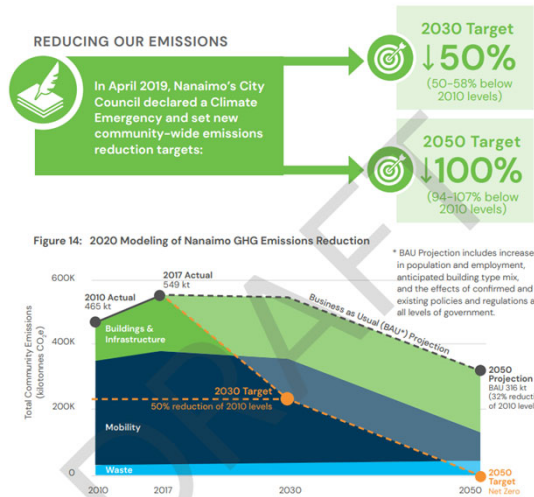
REDUCING OUR EMISSIONS

In April 2019, Nanaimo's City Council declared a Climate Emergency and set new community-wide emissions reduction targets:

2030 Target
↓50%
(50–58% below 2010 levels)

2050 Target
↓100%
(94–107% below 2010 levels)

DRAFT

Figure 14: 2020 Modeling of Nanaimo GHG Emissions Reduction

* BAU Projection includes increase in population and employment, anticipated building type mix, and the effects of confirmed and existing policies and regulations a all levels of government.

Total Community Emissions (kilotonnes $CO_2e$)

600K
400K
200K
0

2010 Actual
465 kt

2017 Actual
549 kt

Business as Usual (BAU*) Projection

Buildings & Infrastructure

Mobility

Waste

2030 Target
50% reduction of 2010 levels

2050 Projection
BAU 316 kt
(32% reduc of 2010 le

2050 Target
Net Zero

2010
2017
2030
2050